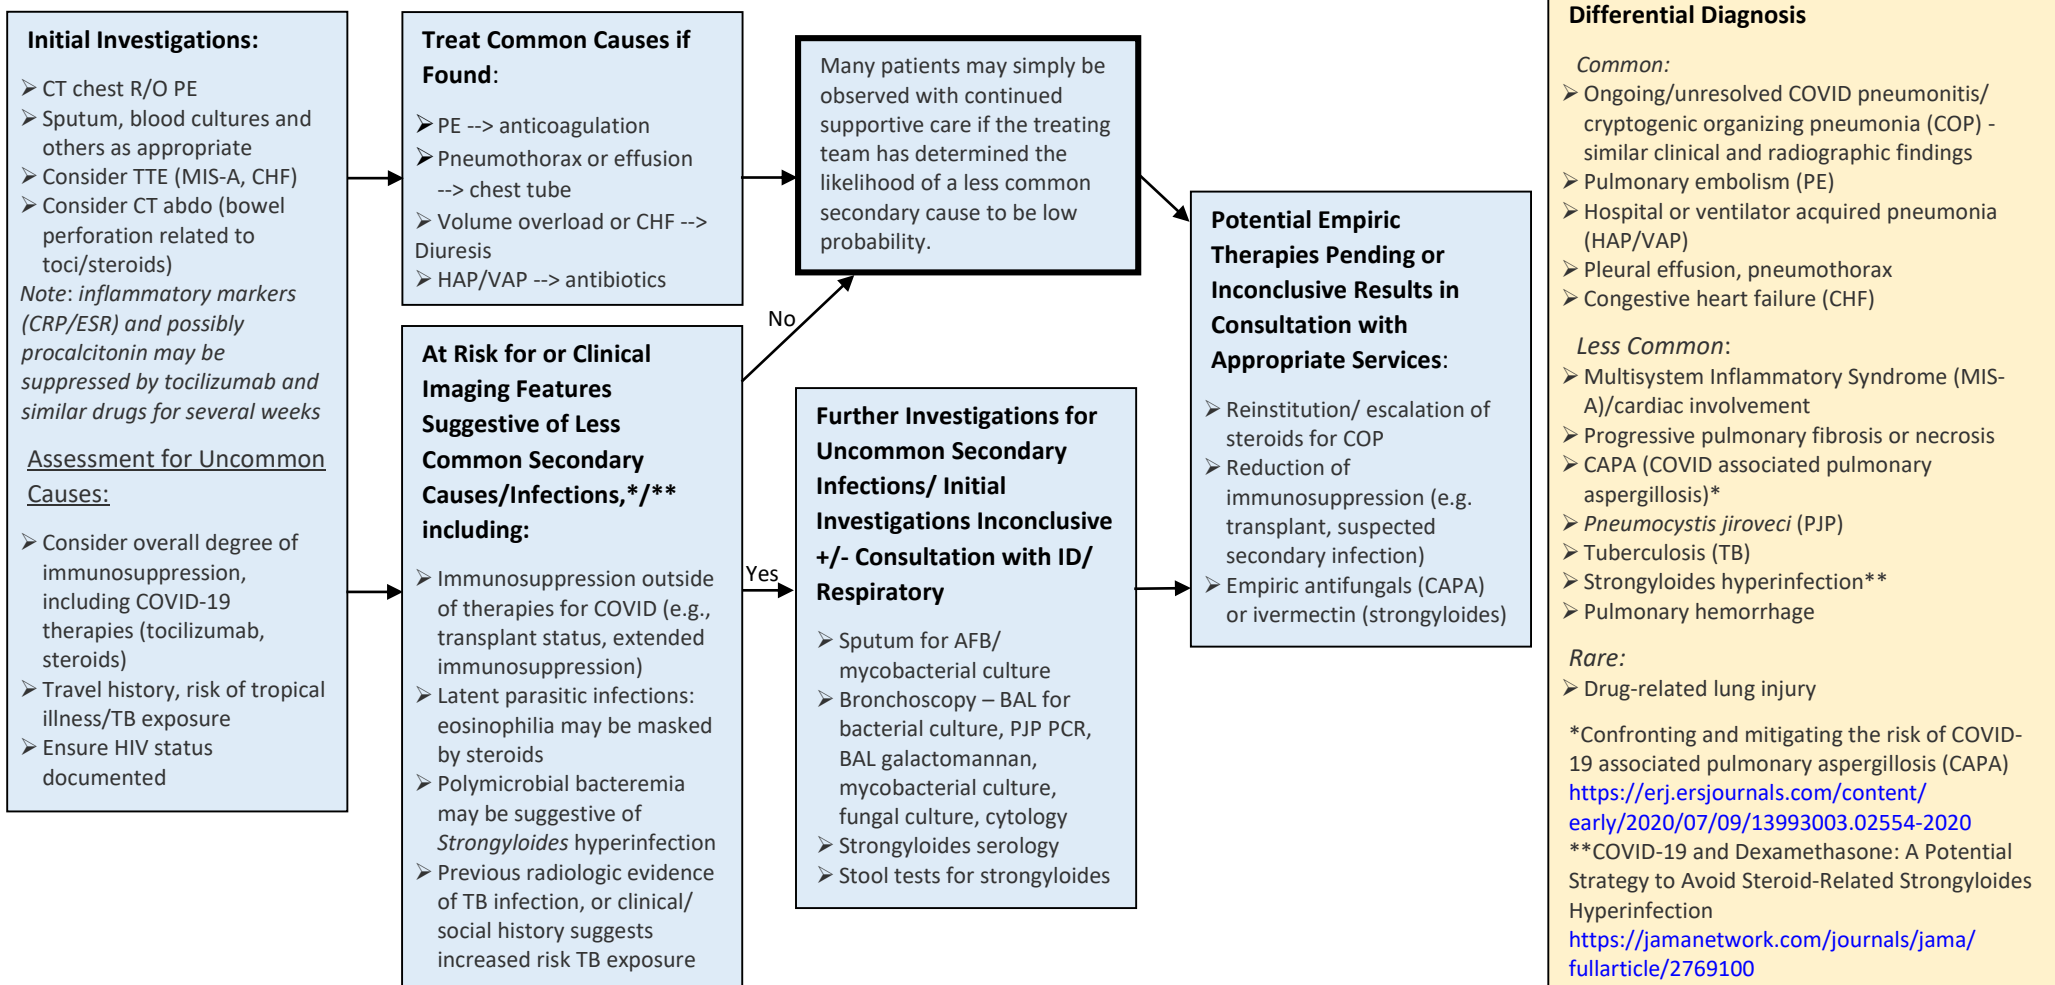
**Initial Investigations:**

➢ CT chest R/O PE
➢ Sputum, blood cultures and others as appropriate
➢ Consider TTE (MIS-A, CHF)
➢ Consider CT abdo (bowel perforation related to toci/steroids)

*Note*: *inflammatory markers (CRP/ESR) and possibly procalcitonin may be suppressed by tocilizumab and similar drugs for several weeks*

Assessment for Uncommon Causes:

➢ Consider overall degree of immunosuppression, including COVID-19 therapies (tocilizumab, steroids)
➢ Travel history, risk of tropical illness/TB exposure
➢ Ensure HIV status documented

**Treat Common Causes if Found**:

➢ PE --> anticoagulation
➢ Pneumothorax or effusion --> chest tube
➢ Volume overload or CHF --> Diuresis
➢ HAP/VAP --> antibiotics

**At Risk for or Clinical Imaging Features Suggestive of Less Common Secondary Causes/Infections,\*/\*\* including:**

➢ Immunosuppression outside of therapies for COVID (e.g., transplant status, extended immunosuppression)
➢ Latent parasitic infections: eosinophilia may be masked by steroids
➢ Polymicrobial bacteremia may be suggestive of *Strongyloides* hyperinfection
➢ Previous radiologic evidence of TB infection, or clinical/ social history suggests increased risk TB exposure

No

Yes

Many patients may simply be observed with continued supportive care if the treating team has determined the likelihood of a less common secondary cause to be low probability.

**Further Investigations for Uncommon Secondary Infections/ Initial Investigations Inconclusive +/- Consultation with ID/ Respiratory**

➢ Sputum for AFB/ mycobacterial culture
➢ Bronchoscopy – BAL for bacterial culture, PJP PCR, BAL galactomannan, mycobacterial culture, fungal culture, cytology
➢ Strongyloides serology
➢ Stool tests for strongyloides

**Potential Empiric Therapies Pending or Inconclusive Results in Consultation with Appropriate Services**:

➢ Reinstitution/ escalation of steroids for COP
➢ Reduction of immunosuppression (e.g. transplant, suspected secondary infection)
➢ Empiric antifungals (CAPA) or ivermectin (strongyloides)

**Differential Diagnosis**

*Common:*
➢ Ongoing/unresolved COVID pneumonitis/ cryptogenic organizing pneumonia (COP) - similar clinical and radiographic findings
➢ Pulmonary embolism (PE)
➢ Hospital or ventilator acquired pneumonia (HAP/VAP)
➢ Pleural effusion, pneumothorax
➢ Congestive heart failure (CHF)

*Less Common*:
➢ Multisystem Inflammatory Syndrome (MIS-A)/cardiac involvement
➢ Progressive pulmonary fibrosis or necrosis
➢ CAPA (COVID associated pulmonary aspergillosis)*
➢ *Pneumocystis jiroveci* (PJP)
➢ Tuberculosis (TB)
➢ Strongyloides hyperinfection**
➢ Pulmonary hemorrhage

*Rare:*
➢ Drug-related lung injury

*Confronting and mitigating the risk of COVID-19 associated pulmonary aspergillosis (CAPA) https://erj.ersjournals.com/content/early/2020/07/09/13993003.02554-2020
**COVID-19 and Dexamethasone: A Potential Strategy to Avoid Steroid-Related Strongyloides Hyperinfection https://jamanetwork.com/journals/jama/fullarticle/2769100